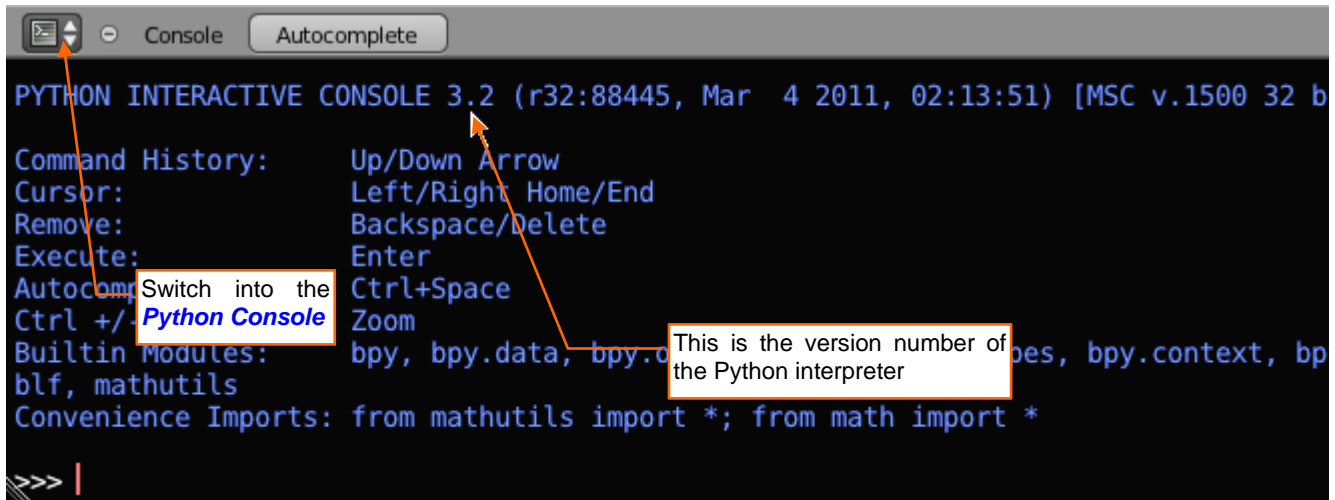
Console Autocomplete

PYTHON INTERACTIVE CONSOLE 3.2 (r32:88445, Mar 4 2011, 02:13:51) [MSC v.1500 32 b

Command History: Up/Down Arrow
Cursor: Left/Right Home/End
Remove: Backspace/Delete
Execute: Enter
Autocomp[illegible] Ctrl+Space
Ctrl +/-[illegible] Zoom
Builtin Modules: bpy, bpy.data, bpy.o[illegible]pes, bpy.context, bp
blf, mathutils
Convenience Imports: from mathutils import *; from math import *

>>> |

Switch into the *Python Console*

This is the version number of the Python interpreter